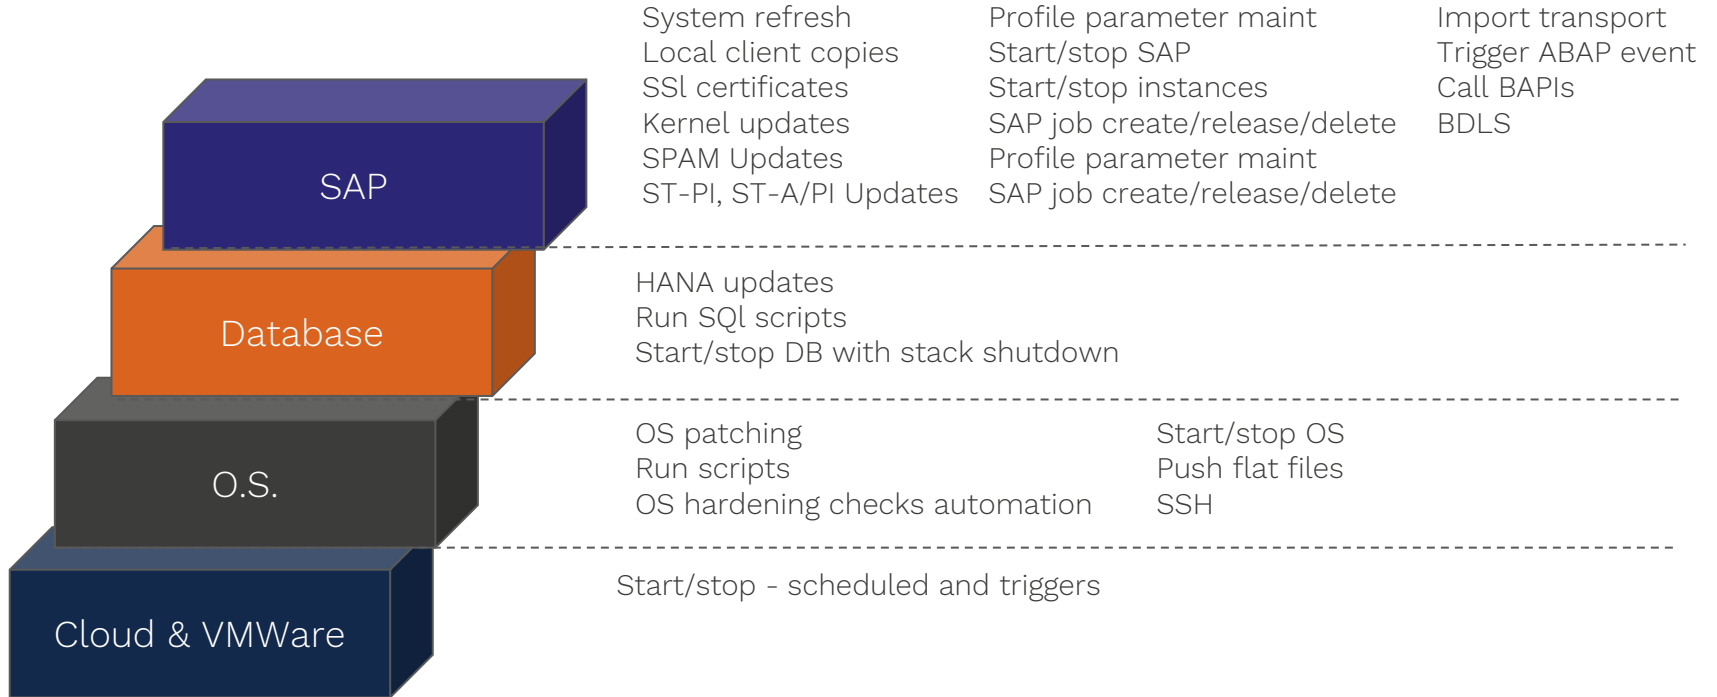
SAP

System refresh
Local client copies
SSl certificates
Kernel updates
SPAM Updates
ST-PI, ST-A/PI Updates

Profile parameter maint
Start/stop SAP
Start/stop instances
SAP job create/release/delete
Profile parameter maint
SAP job create/release/delete

Import transport
Trigger ABAP event
Call BAPIs
BDLS

Database

HANA updates
Run SQl scripts
Start/stop DB with stack shutdown

O.S.

OS patching
Run scripts
OS hardening checks automation

Start/stop OS
Push flat files
SSH

Cloud & VMWare

Start/stop - scheduled and triggers